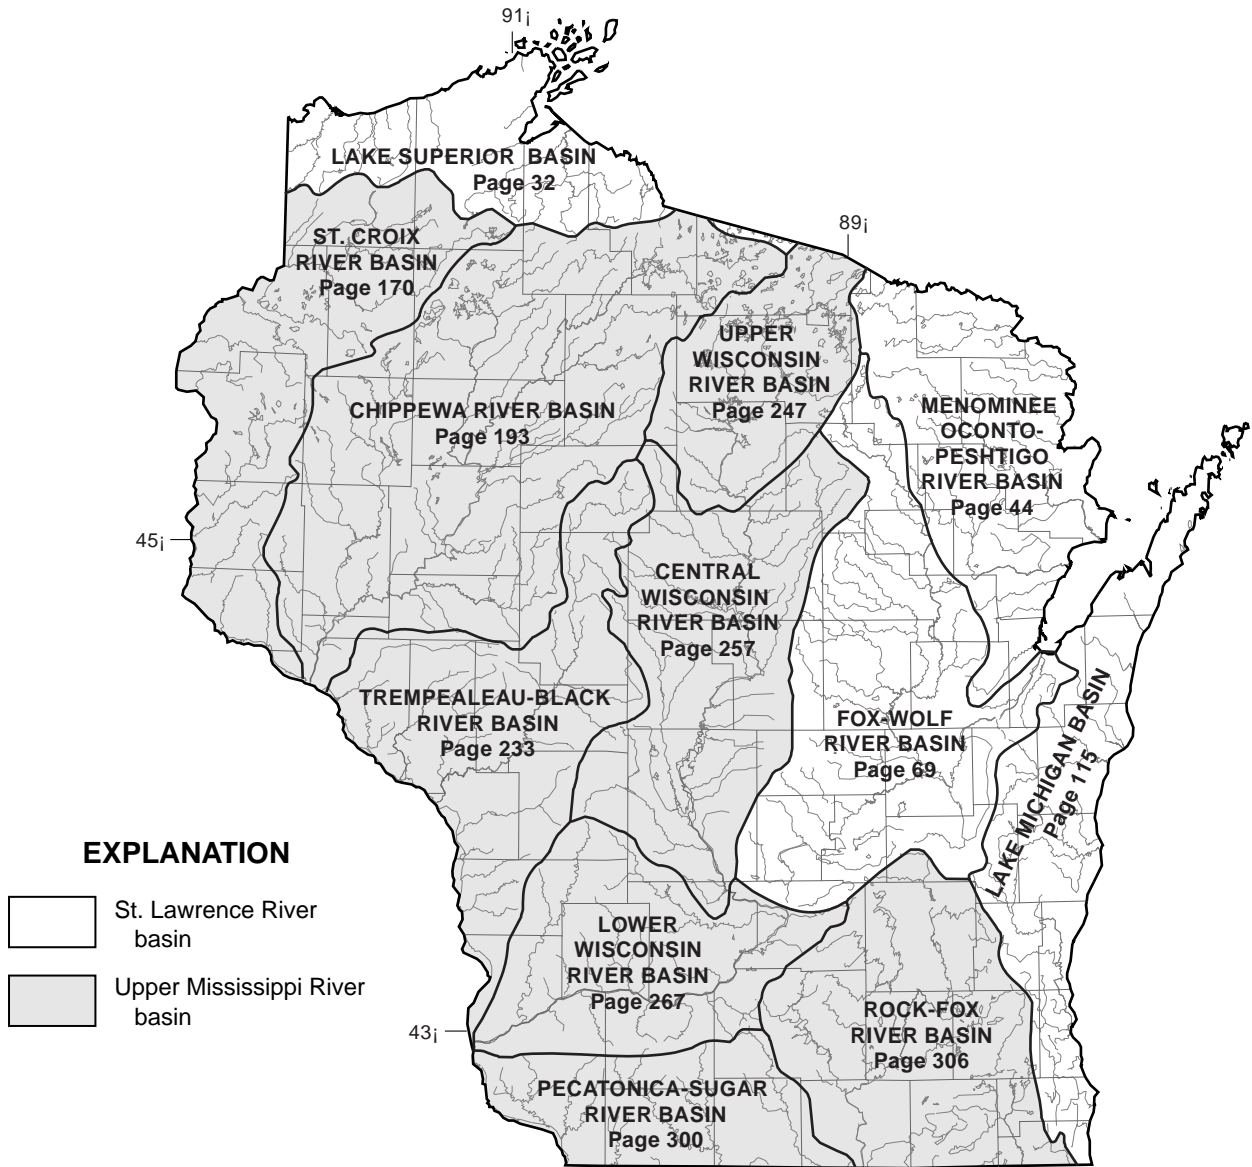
91¡

LAKE SUPERIOR BASIN
Page 32

89¡

ST. CROIX
RIVER BASIN
Page 170

UPPER
WISCONSIN
RIVER BASIN
Page 247

CHIPPEWA RIVER BASIN
Page 193

MENOMINEE
OCONTO-
PESHTIGO
RIVER BASIN
Page 44

45¡

CENTRAL
WISCONSIN
RIVER BASIN
Page 257

TREMPEALEAU-BLACK
RIVER BASIN
Page 233

FOX-WOLF
RIVER BASIN
Page 69

LAKE MICHIGAN BASIN
Page 115

EXPLANATION

St. Lawrence River basin

Upper Mississippi River basin

LOWER
WISCONSIN
RIVER BASIN
Page 267

ROCK-FOX
RIVER BASIN
Page 306

43¡

PECATONICA-SUGAR
RIVER BASIN
Page 300